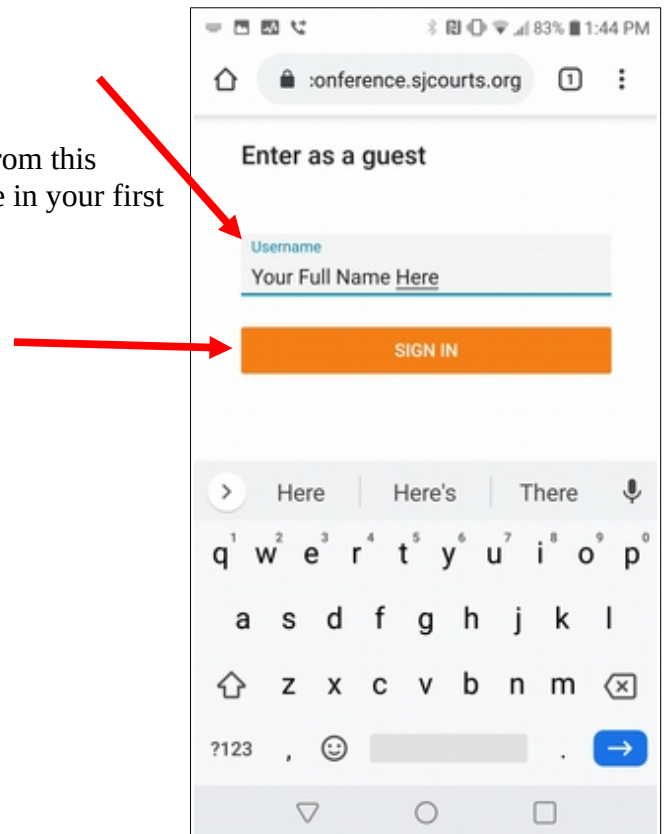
rom this
e in your first

83% 1:44 PM

:onference.sjcourts.org

1

Enter as a guest

Username

Your Full Name Here

SIGN IN

Here

Here's

There

q w e r t y u i o p

a s d f g h j k l

z x c v b n m

?123

,

.